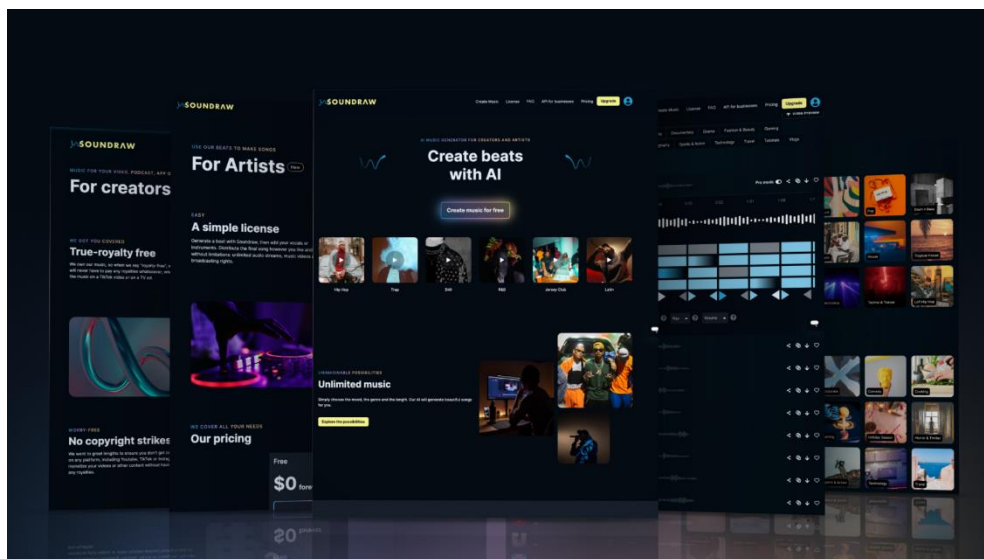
SOUNDRAW

MUSIC FOR YOUR VIDEO, PODCAST, APP

For creators

WE GOT YOU COVERED

True-royalty free

ROYALTY-FREE

No copyright strikes

SOUNDRAW

USE OUR BEATS TO MAKE SONGS

For Artists New

EASY

A simple license

WE COVER ALL YOUR NEEDS

Our pricing

Free

$0 fore

SOUNDRAW

Create Music License FAQ API for businesses Pricing Upgrade

AI MUSIC GENERATOR FOR CREATORS AND ARTISTS

Create beats with AI

Create music for free

Hip Hop Trap Drill R&B Jersey Club Latin

UNIMAGINABLE POSSIBILITIES

Unlimited music

Explore the possibilities

Music License FAQ API for businesses Pricing Upgrade

Documentary Drama Fashion & Beauty Gaming

Sports Travel Technology Tutorial Vlog

Pro mode

Techno & Trance

Cooking

Holiday Season

Home & Kitchen

Technology

Travel